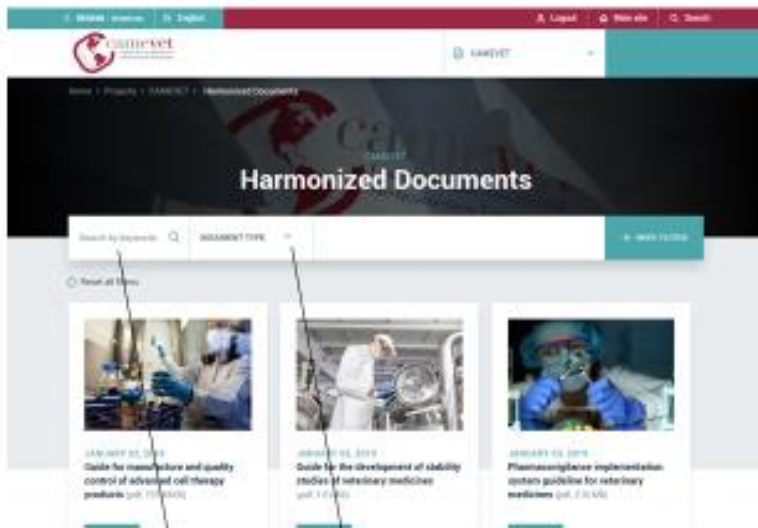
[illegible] English

Logout Main site Search

camevet

CAMEVET

Home / Projects / CAMEVET / Harmonized Documents

CAMEVET

Harmonized Documents

Search by keywords

DOCUMENT TYPE

+ MORE FILTERS

Reset all filters

JANUARY 02, 2019
Guide for manufacture and quality control of advanced cell therapy products (pdf, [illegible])

JANUARY 02, 2019
Guide for the development of stability studies of veterinary medicines (pdf, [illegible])

JANUARY 02, 2019
Pharmacovigilance implementation system guideline for veterinary medicines (pdf, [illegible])